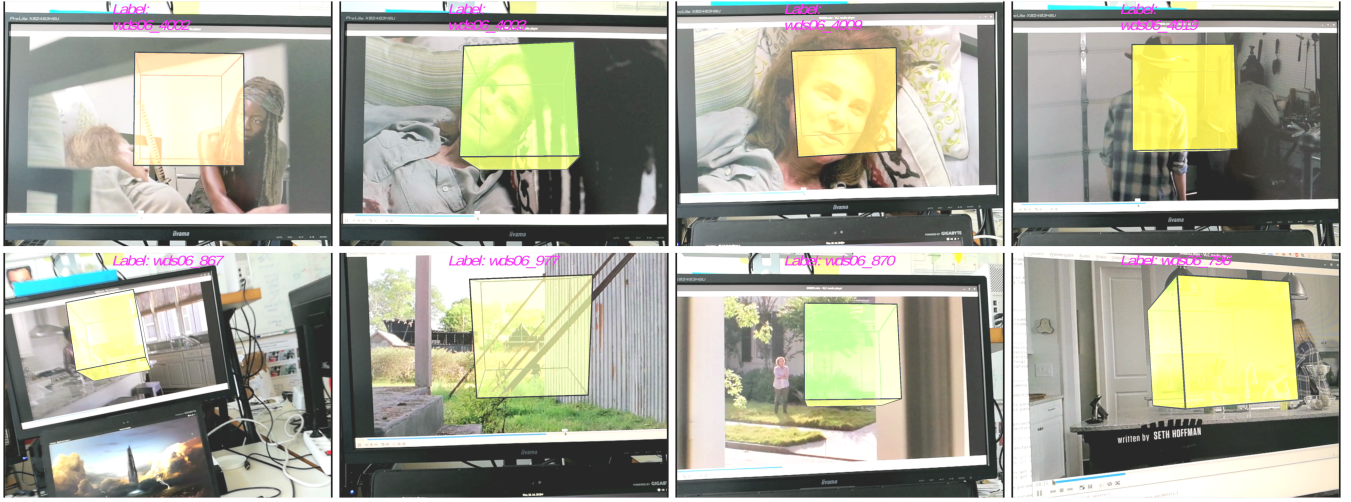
Label: wds06_4002
iiyama

Label: wds06_4003
iiyama

Label: wds06_4009
iiyama
GIGABYTE

Label: wds06_4019
iiyama

Label: wds06_867

Label: wds06_977
iiyama

Label: wds06_870
iiyama

Label: wds06_796
written by SETH HOFFMAN